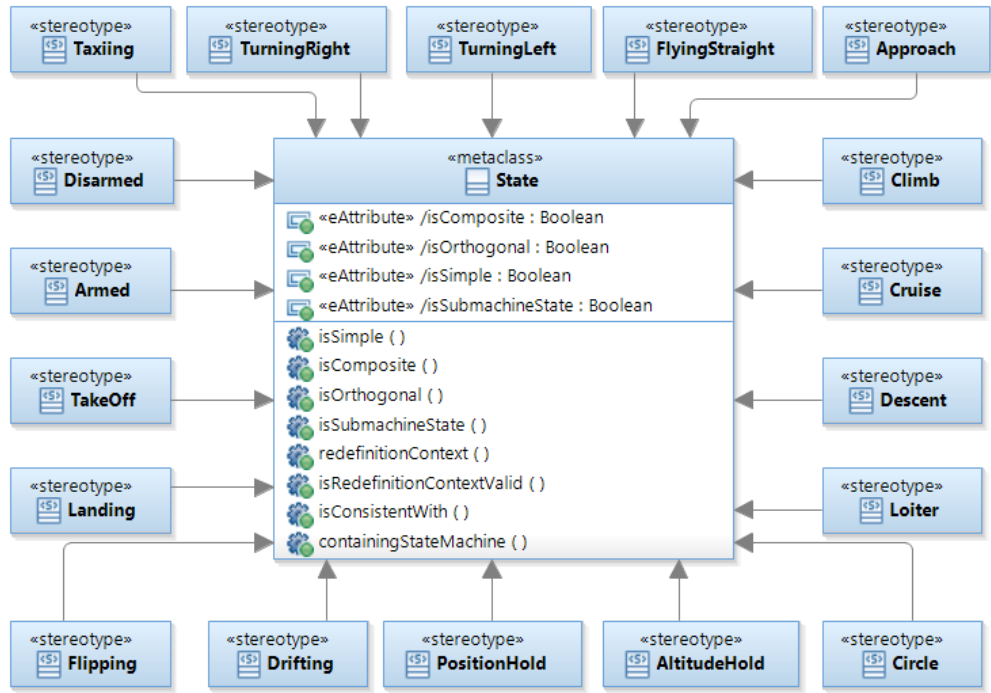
«stereotype»
Taxiing

«stereotype»
TurningRight

«stereotype»
TurningLeft

«stereotype»
FlyingStraight

«stereotype»
Approach

«stereotype»
Disarmed

«metaclass»
State

«eAttribute» /isComposite : Boolean
«eAttribute» /isOrthogonal : Boolean
«eAttribute» /isSimple : Boolean
«eAttribute» /isSubmachineState : Boolean

isSimple ( )
isComposite ( )
isOrthogonal ( )
isSubmachineState ( )
redefinitionContext ( )
isRedefinitionContextValid ( )
isConsistentWith ( )
containingStateMachine ( )

«stereotype»
Climb

«stereotype»
Armed

«stereotype»
Cruise

«stereotype»
TakeOff

«stereotype»
Descent

«stereotype»
Landing

«stereotype»
Loiter

«stereotype»
Flipping

«stereotype»
Drifting

«stereotype»
PositionHold

«stereotype»
AltitudeHold

«stereotype»
Circle